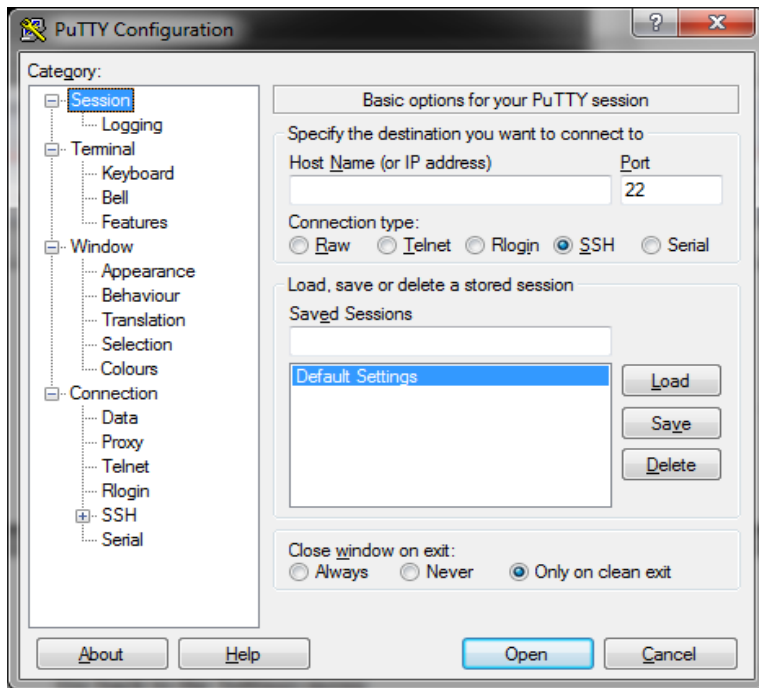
PuTTY Configuration

?

X

Category:

Session
Logging
Terminal
Keyboard
Bell
Features
Window
Appearance
Behaviour
Translation
Selection
Colours
Connection
Data
Proxy
Telnet
Rlogin
SSH
Serial

Basic options for your PuTTY session

Specify the destination you want to connect to

Host Name (or IP address)

Port

22

Connection type:

Raw Telnet Rlogin SSH Serial

Load, save or delete a stored session

Saved Sessions

Default Settings

Load

Save

Delete

Close window on exit:

Always Never Only on clean exit

About

Help

Open

Cancel